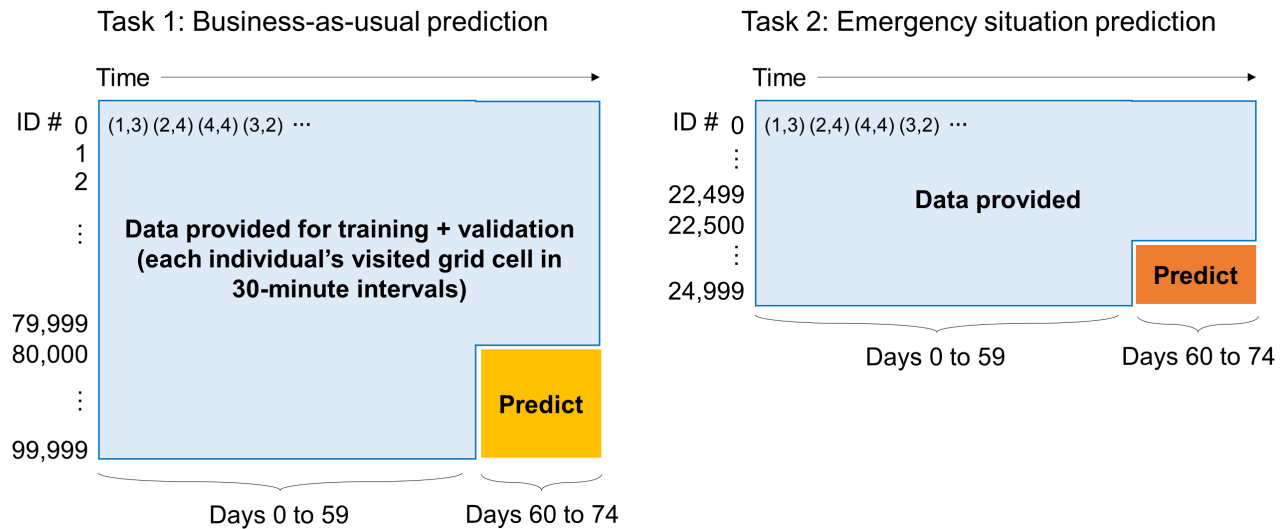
Task 1: Business-as-usual prediction

Time

ID # 0 (1,3) (2,4) (4,4) (3,2) ···
1
2
⋮
79,999
80,000
⋮
99,999

Data provided for training + validation (each individual's visited grid cell in 30-minute intervals)

Predict

Days 0 to 59

Days 60 to 74

Task 2: Emergency situation prediction

Time

ID # 0 (1,3) (2,4) (4,4) (3,2) ···
⋮
22,499
22,500
⋮
24,999

Data provided

Predict

Days 0 to 59

Days 60 to 74